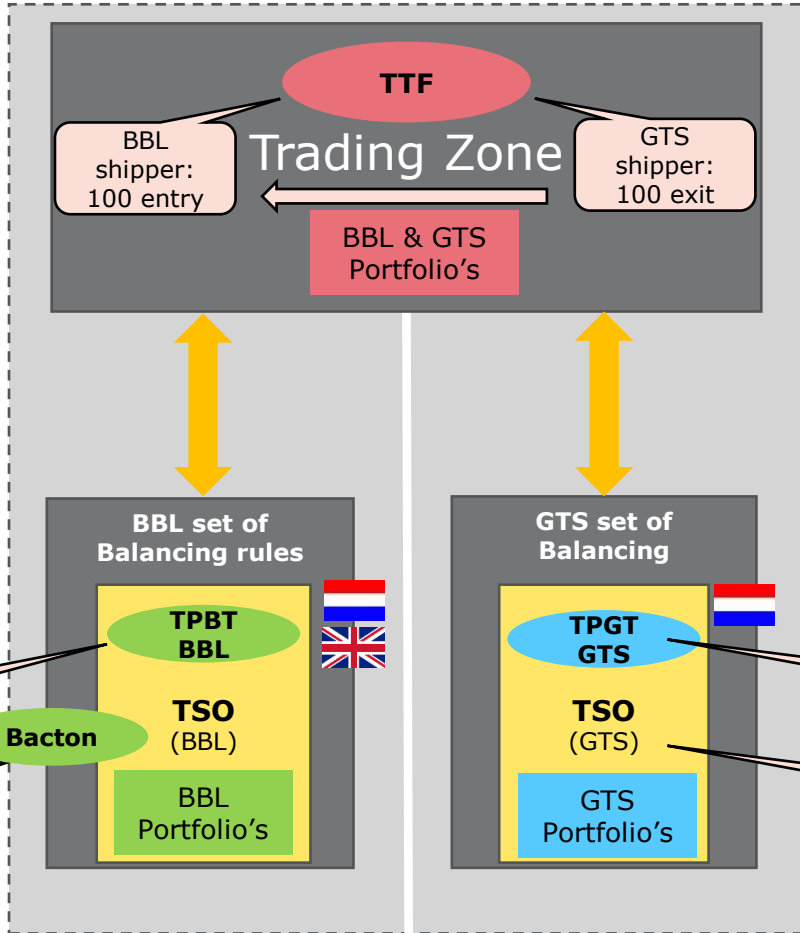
TTF

BBL shipper: 100 entry

Trading Zone

GTS shipper: 100 exit

BBL & GTS Portfolio's

BBL set of Balancing rules

TPBT BBL

Bacton

TSO (BBL)

BBL Portfolio's

GTS set of Balancing

TPGT GTS

TSO (GTS)

GTS Portfolio's